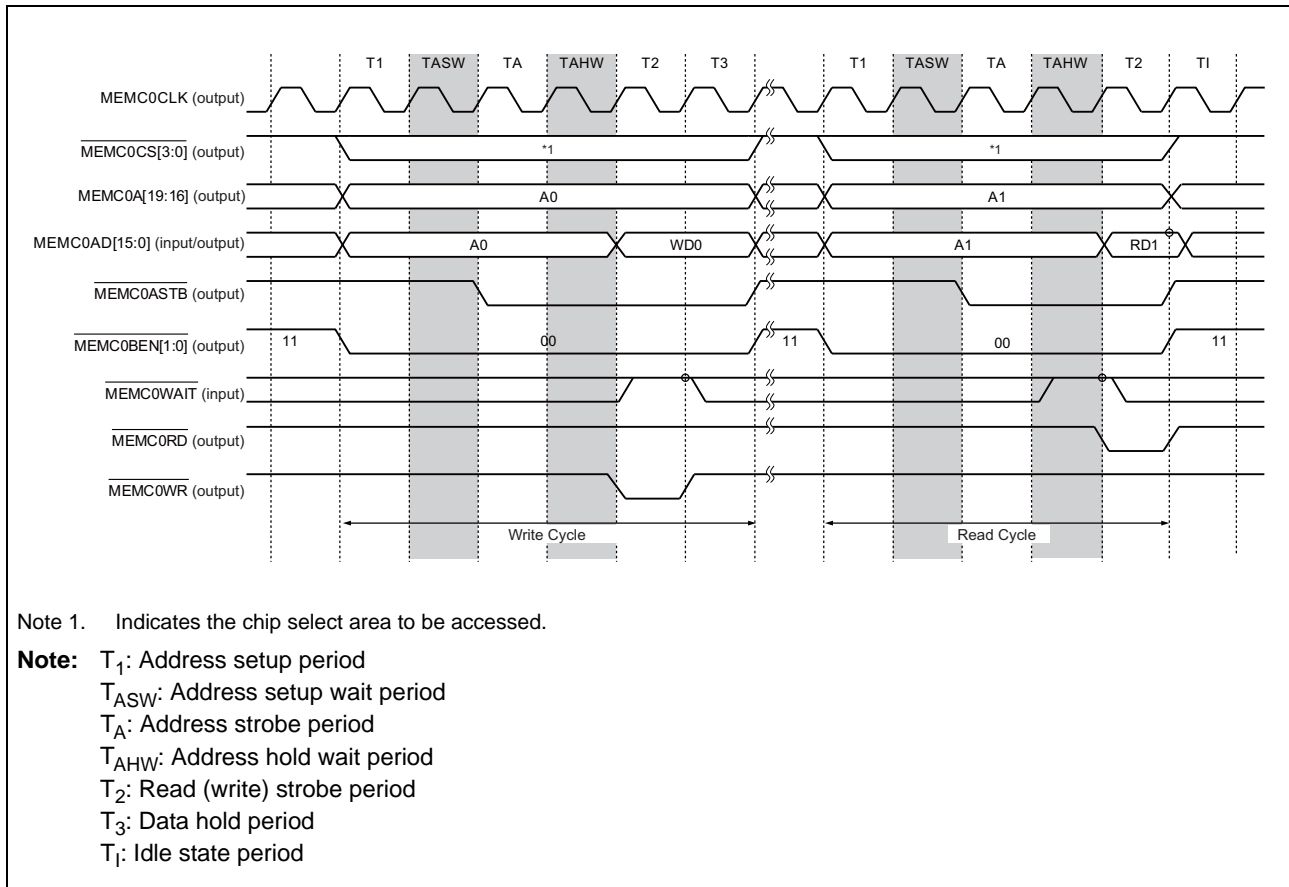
T1 TASW TA TAHW T2 T3 T1 TASW TA TAHW T2 TI

MEMC0CLK (output)

$\overline{\text{MEMC0CS[3:0]}}$ (output) *1 *1

MEMC0A[19:16] (output) A0 A1

MEMC0AD[15:0] (input/output) A0 WD0 A1 RD1

$\overline{\text{MEMC0ASTB}}$ (output)

$\overline{\text{MEMC0BEN[1:0]}}$ (output) 11 00 11 00 11

$\overline{\text{MEMC0WAIT}}$ (input)

$\overline{\text{MEMC0RD}}$ (output)

$\overline{\text{MEMC0WR}}$ (output)

Write Cycle

Read Cycle

Note 1. Indicates the chip select area to be accessed.

**Note:** $T_1$: Address setup period
$T_{ASW}$: Address setup wait period
$T_A$: Address strobe period
$T_{AHW}$: Address hold wait period
$T_2$: Read (write) strobe period
$T_3$: Data hold period
$T_I$: Idle state period